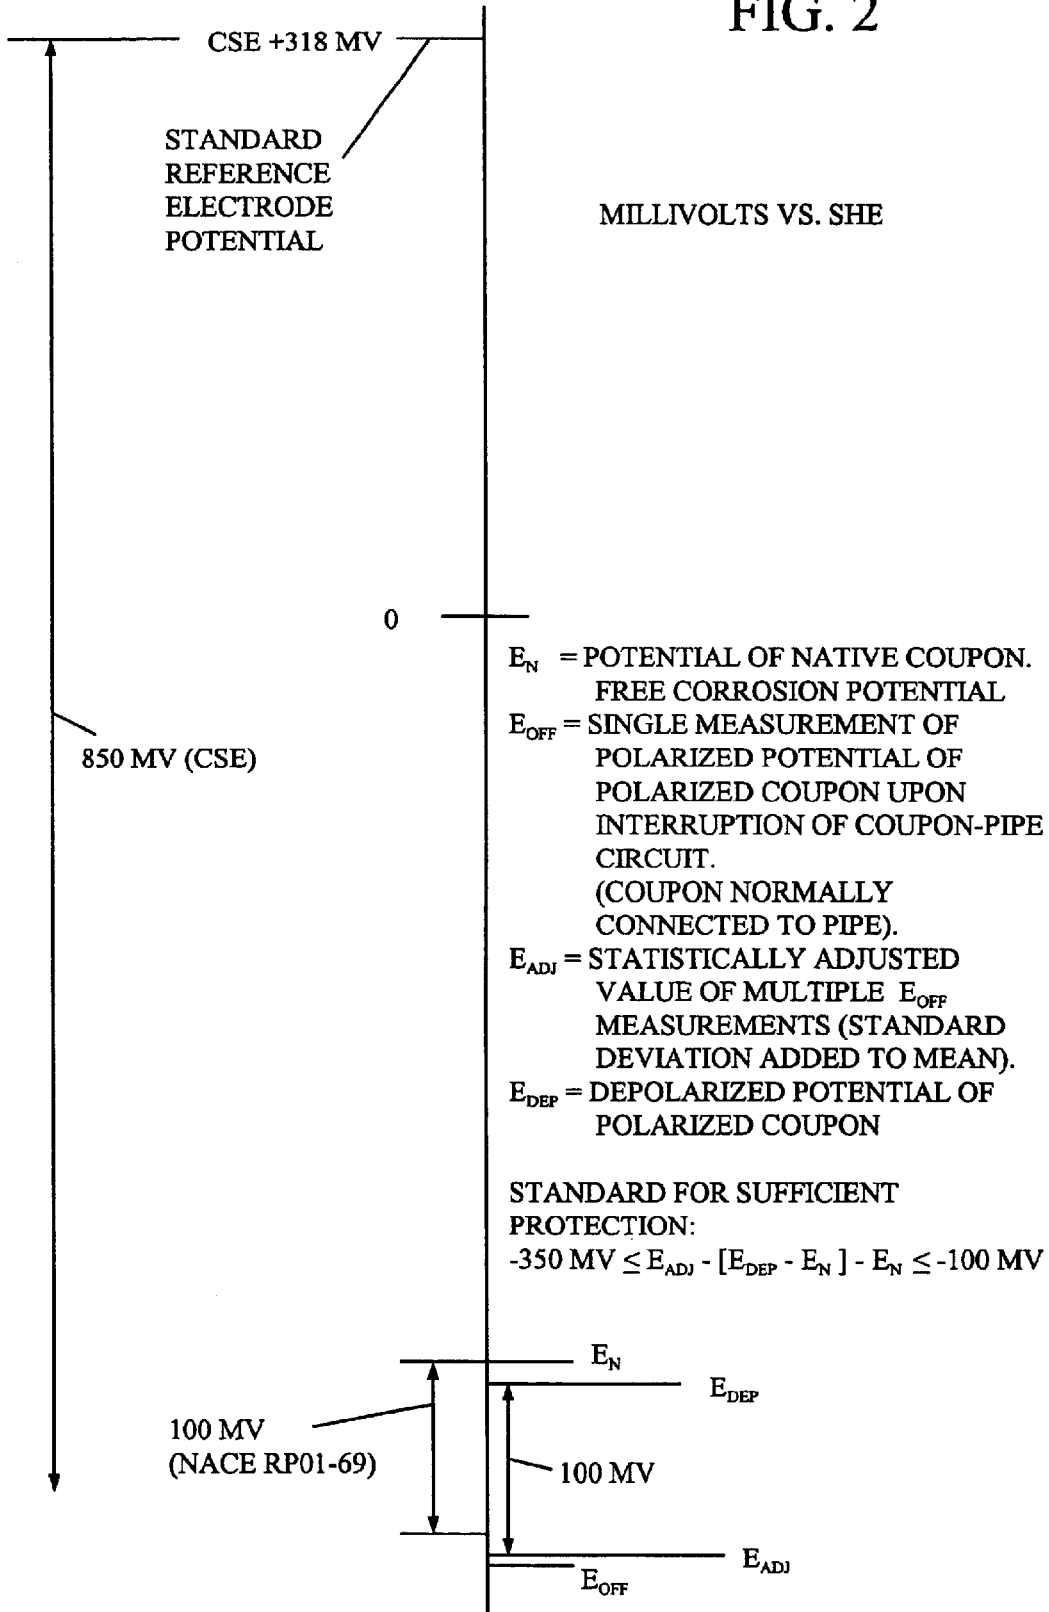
FIG. 2

CSE +318 MV

STANDARD REFERENCE ELECTRODE POTENTIAL

MILLIVOLTS VS. SHE

0

$E_N$ = POTENTIAL OF NATIVE COUPON. FREE CORROSION POTENTIAL
$E_{OFF}$ = SINGLE MEASUREMENT OF POLARIZED POTENTIAL OF POLARIZED COUPON UPON INTERRUPTION OF COUPON-PIPE CIRCUIT. (COUPON NORMALLY CONNECTED TO PIPE).
$E_{ADJ}$ = STATISTICALLY ADJUSTED VALUE OF MULTIPLE $E_{OFF}$ MEASUREMENTS (STANDARD DEVIATION ADDED TO MEAN).
$E_{DEP}$ = DEPOLARIZED POTENTIAL OF POLARIZED COUPON

850 MV (CSE)

STANDARD FOR SUFFICIENT PROTECTION:
$-350 MV \leq E_{ADJ} - [E_{DEP} - E_N] - E_N \leq -100 MV$

$E_N$

$E_{DEP}$

100 MV
(NACE RP01-69)

100 MV

$E_{ADJ}$

$E_{OFF}$